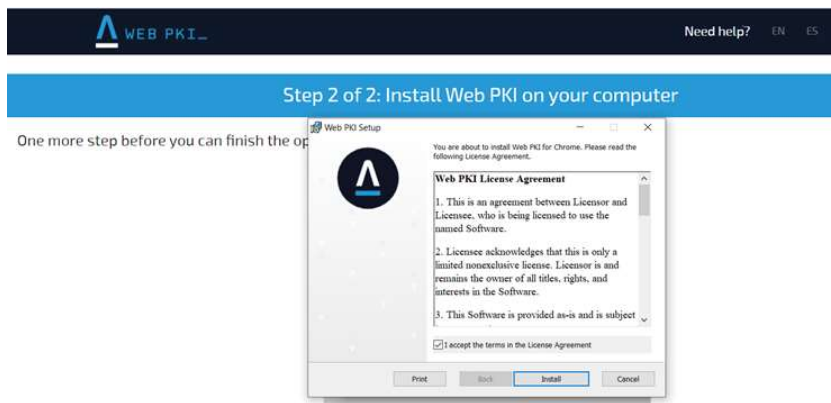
WEB PKI_

Need help? EN ES

Step 2 of 2: Install Web PKI on your computer

One more step before you can finish the op

Web PKI Setup

You are about to install Web PKI for Chrome. Please read the following License Agreement.

Web PKI License Agreement

1. This is an agreement between Licensor and Licensee, who is being licensed to use the named Software.

2. Licensee acknowledges that this is only a limited nonexclusive license. Licensor is and remains the owner of all titles, rights, and interests in the Software.

3. This Software is provided as-is and is subject

I accept the terms in the License Agreement

Print Back Install Cancel